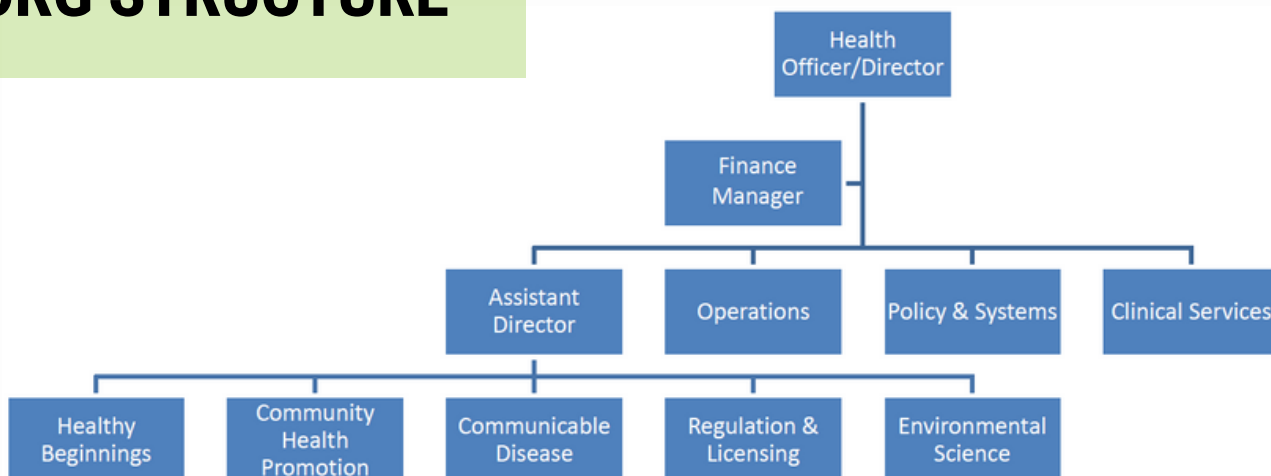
ORG STRUCTURE

Health Officer/Director

Finance Manager

Assistant Director

Operations

Policy & Systems

Clinical Services

Healthy Beginnings

Community Health Promotion

Communicable Disease

Regulation & Licensing

Environmental Science